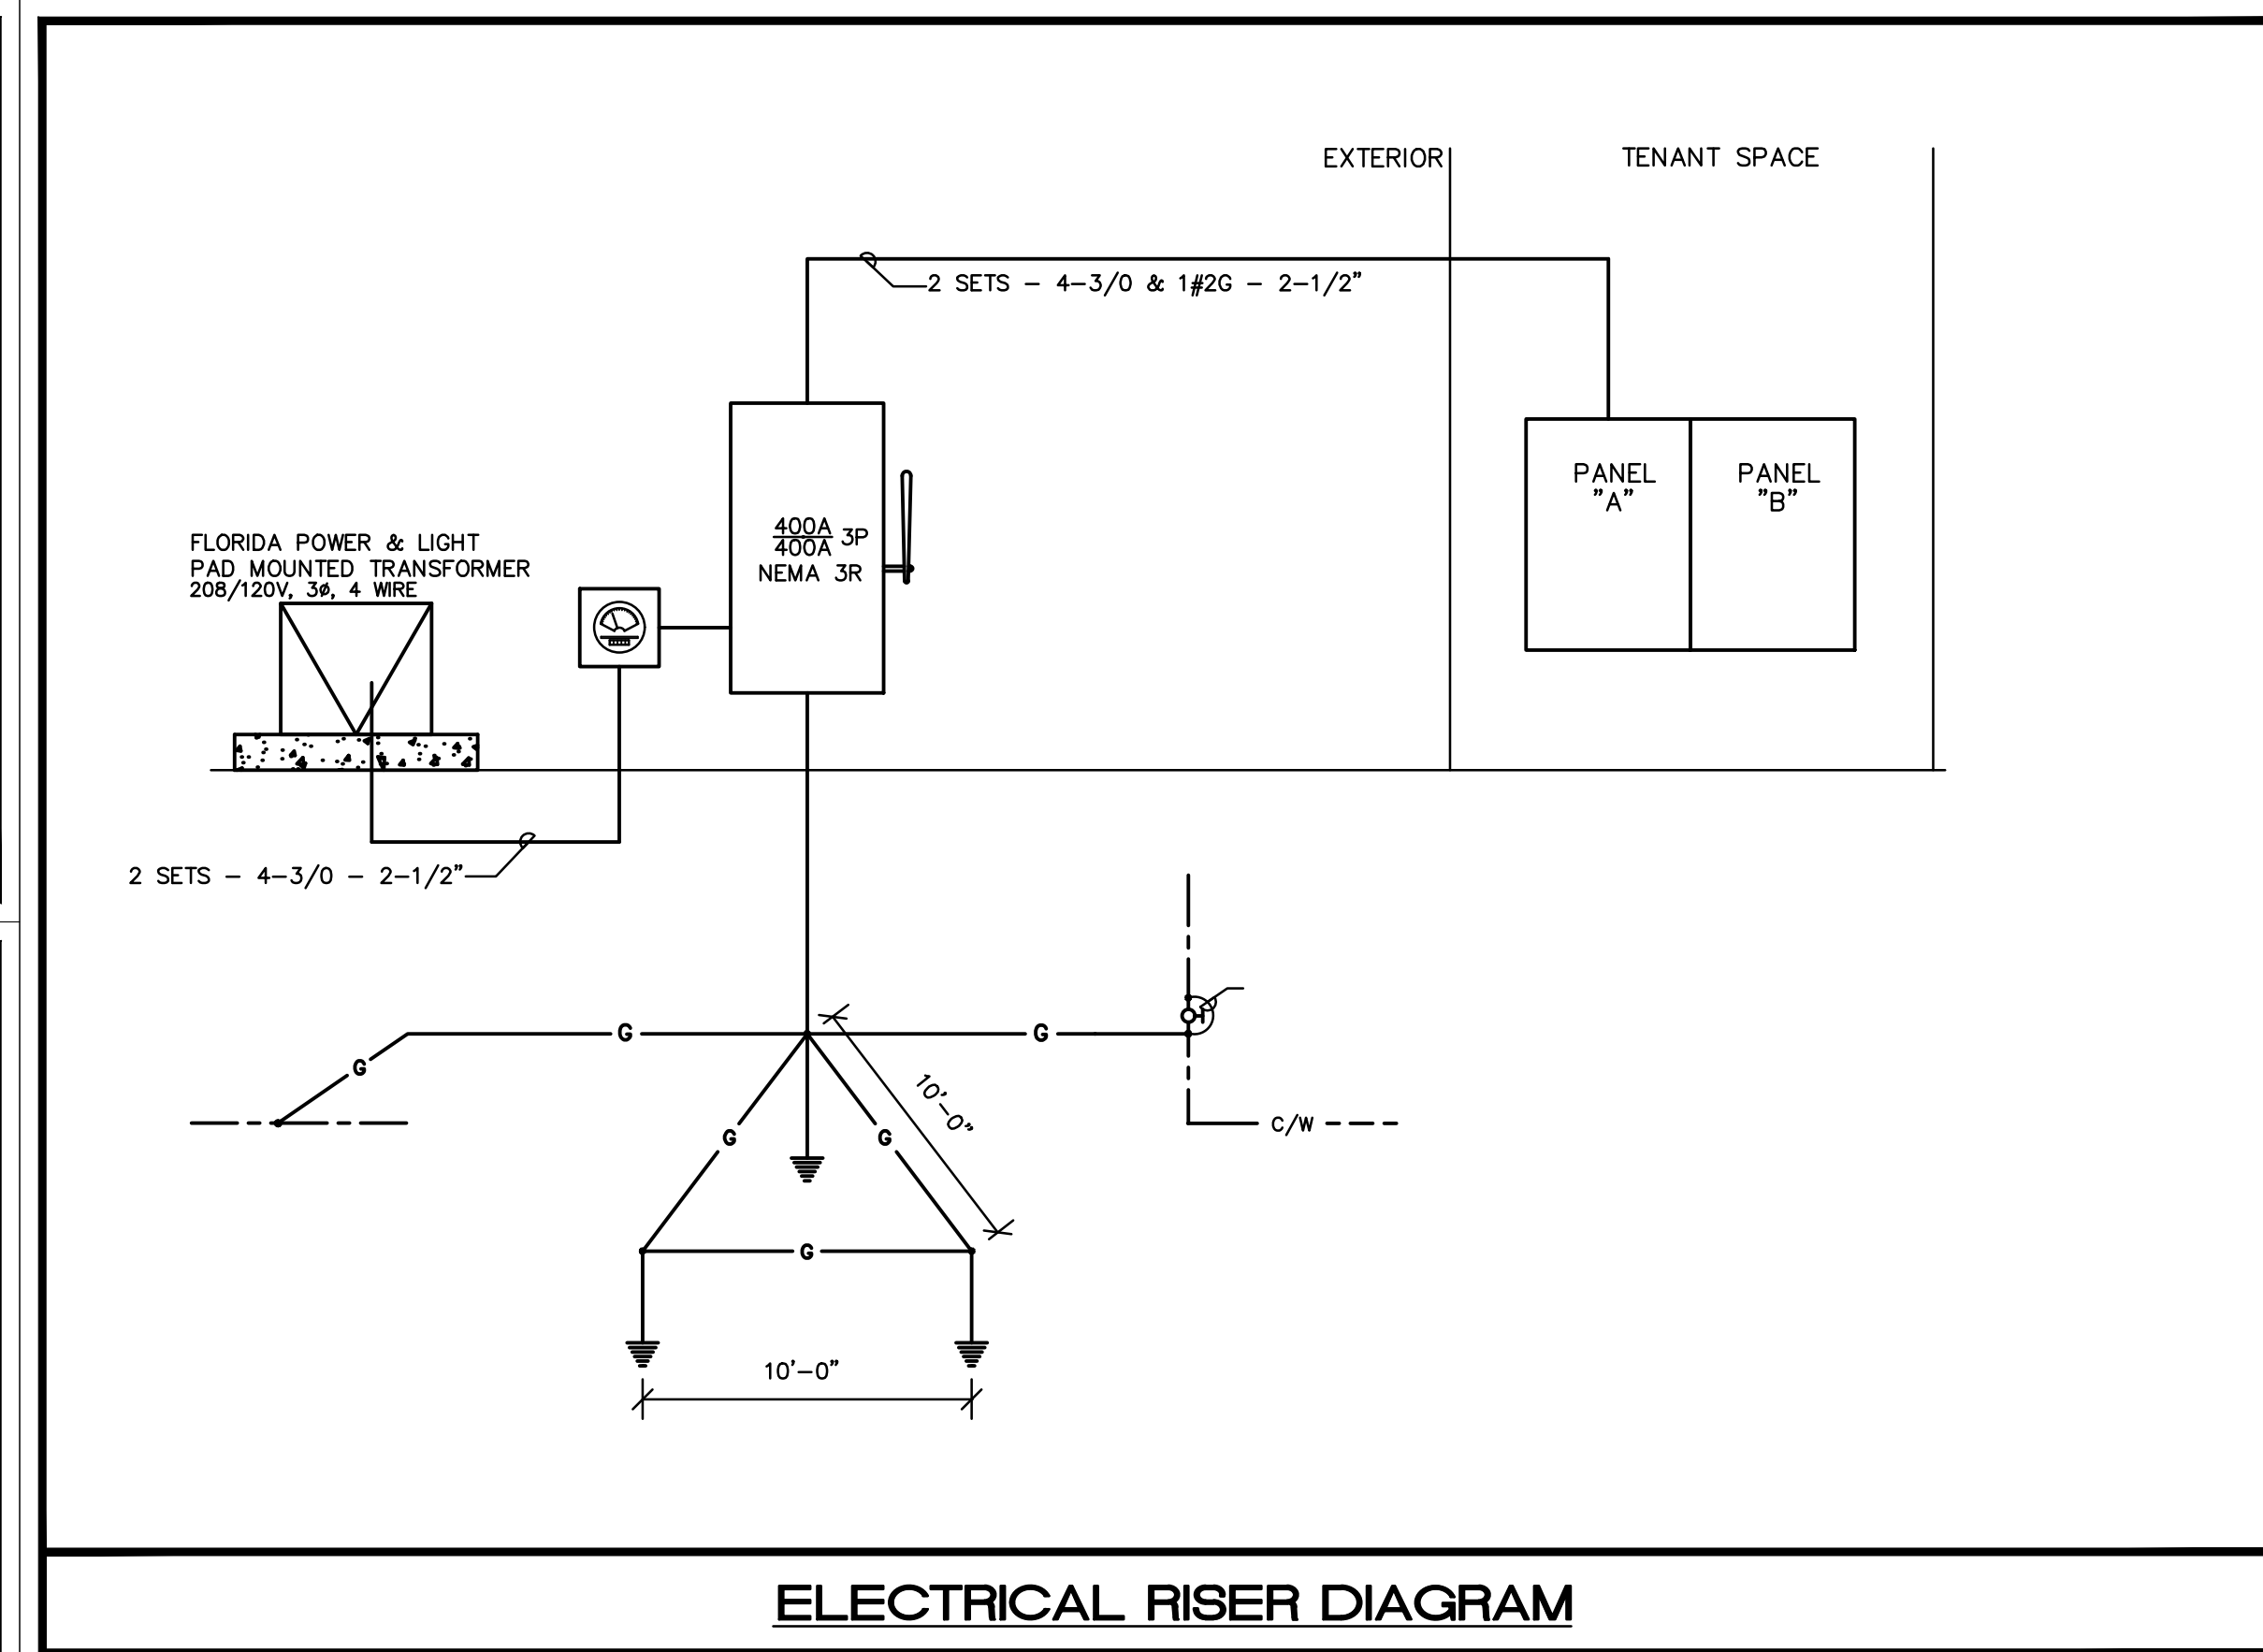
EXTERIOR

TENANT SPACE

2 SETS – 4–3/0 & 1#2G – 2–1/2"

PANEL "A"

PANEL "B"

$\frac{400A}{400A}$ 3P NEMA 3R

FLORIDA POWER & LIGHT PAD MOUNTED TRANSFORMER 208/120V, 3ø, 4 WIRE

2 SETS – 4–3/0 – 2–1/2"

G

G

G

G

G

G

G

10'–0"

C/W

10'–0"

ELECTRICAL RISER DIAGRAM